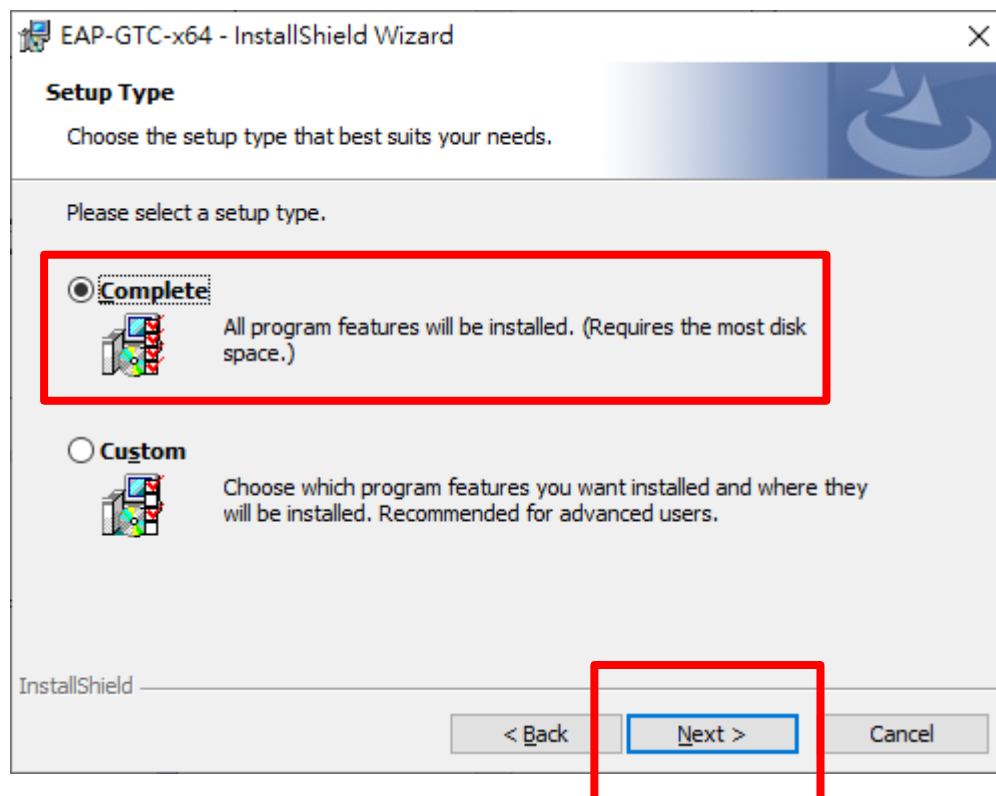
EAP-GTC-x64 - InstallShield Wizard

Setup Type

Choose the setup type that best suits your needs.

Please select a setup type.

Complete

All program features will be installed. (Requires the most disk space.)

Custom

Choose which program features you want installed and where they will be installed. Recommended for advanced users.

InstallShield

< Back

Next >

Cancel